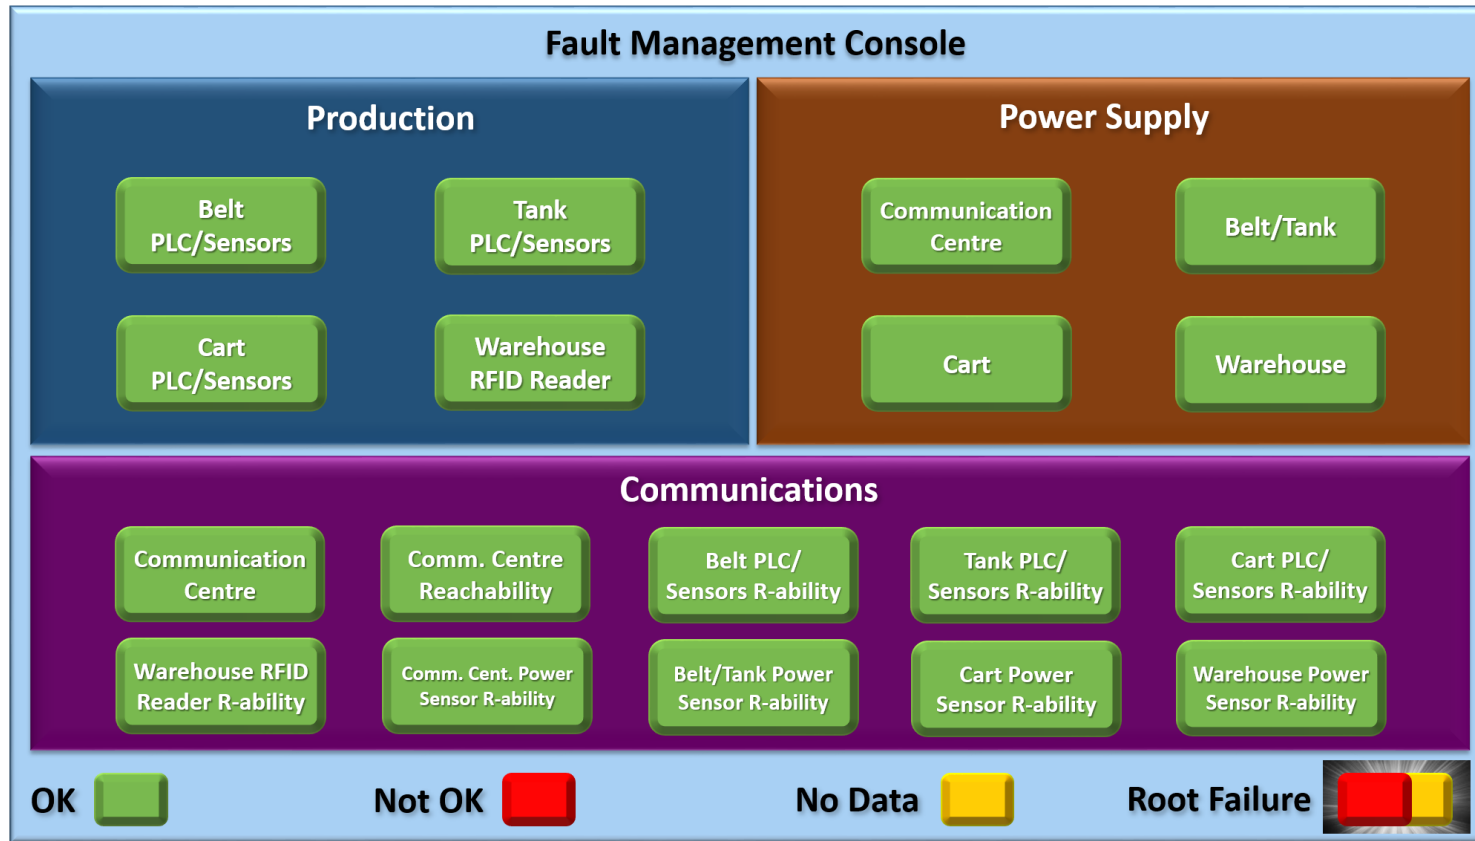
Fault Management Console

Production

Belt PLC/Sensors

Tank PLC/Sensors

Cart PLC/Sensors

Warehouse RFID Reader

Power Supply

Communication Centre

Belt/Tank

Cart

Warehouse

Communications

Communication Centre

Comm. Centre Reachability

Belt PLC/ Sensors R-ability

Tank PLC/ Sensors R-ability

Cart PLC/ Sensors R-ability

Warehouse RFID Reader R-ability

Comm. Cent. Power Sensor R-ability

Belt/Tank Power Sensor R-ability

Cart Power Sensor R-ability

Warehouse Power Sensor R-ability

OK

Not OK

No Data

Root Failure